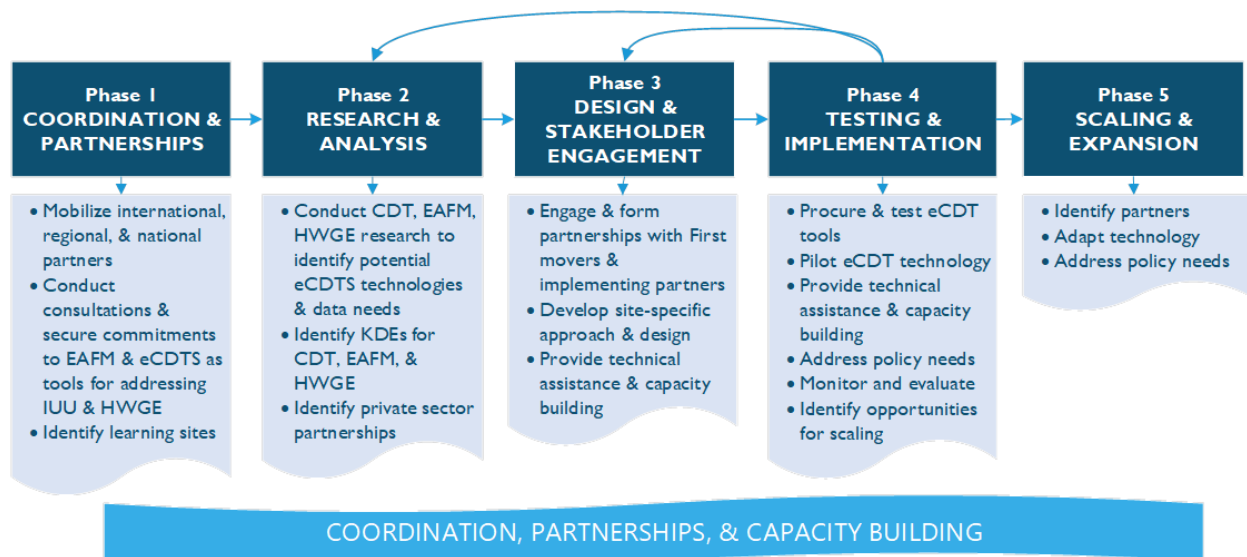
Phase 1
COORDINATION & PARTNERSHIPS

- Mobilize international, regional, & national partners
- Conduct consultations & secure commitments to EAFM & eCDTS as tools for addressing IUU & HWGE
- Identify learning sites

Phase 2
RESEARCH & ANALYSIS

- Conduct CDT, EAFM, HWGE research to identify potential eCDTS technologies & data needs
- Identify KDEs for CDT, EAFM, & HWGE
- Identify private sector partnerships

Phase 3
DESIGN & STAKEHOLDER ENGAGEMENT

- Engage & form partnerships with First movers & implementing partners
- Develop site-specific approach & design
- Provide technical assistance & capacity building

Phase 4
TESTING & IMPLEMENTATION

- Procure & test eCDT tools
- Pilot eCDT technology
- Provide technical assistance & capacity building
- Address policy needs
- Monitor and evaluate
- Identify opportunities for scaling

Phase 5
SCALING & EXPANSION

- Identify partners
- Adapt technology
- Address policy needs

COORDINATION, PARTNERSHIPS, & CAPACITY BUILDING